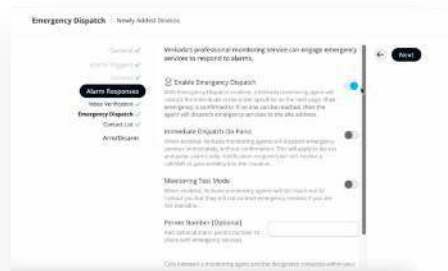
Emergency Dispatch | Newly Added Devices

General ✓
Alarm Triggers ✓
Contacts ✓
Alarm Responses
Video Verification ✓
Emergency Dispatch ✓
Contact List ✓
Arm/Disarm

Verkada's professional monitoring service can engage emergency services to respond to alarms.

Enable Emergency Dispatch
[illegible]

Immediate Dispatch On Panic
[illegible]

Monitoring Test Mode
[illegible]

Permit Number (Optional)
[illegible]

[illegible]

Next